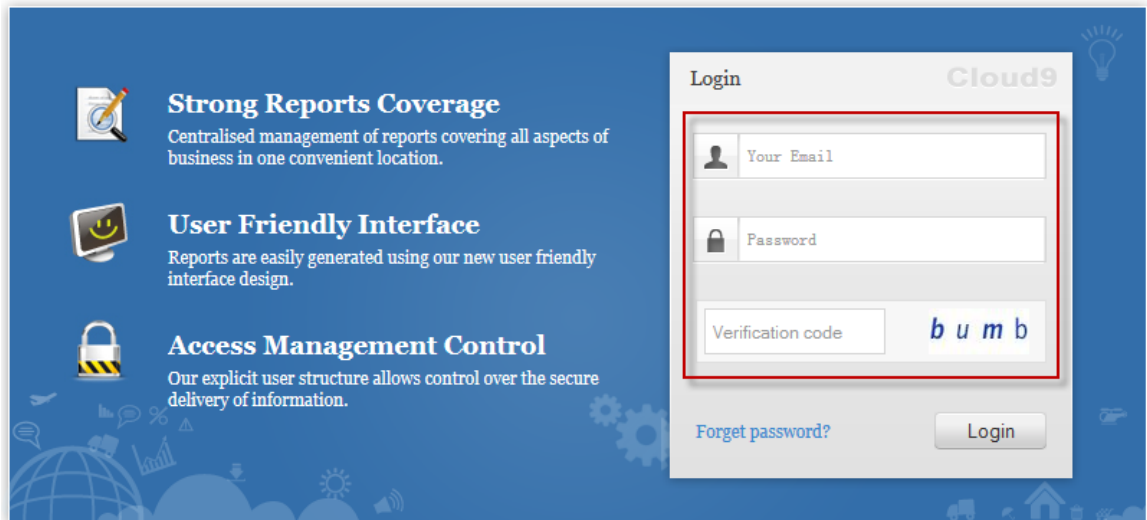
Strong Reports Coverage
Centralised management of reports covering all aspects of business in one convenient location.

User Friendly Interface
Reports are easily generated using our new user friendly interface design.

Access Management Control
Our explicit user structure allows control over the secure delivery of information.

Login
Cloud9

Your Email

Password

Verification code
b u m b

Forget password?
Login